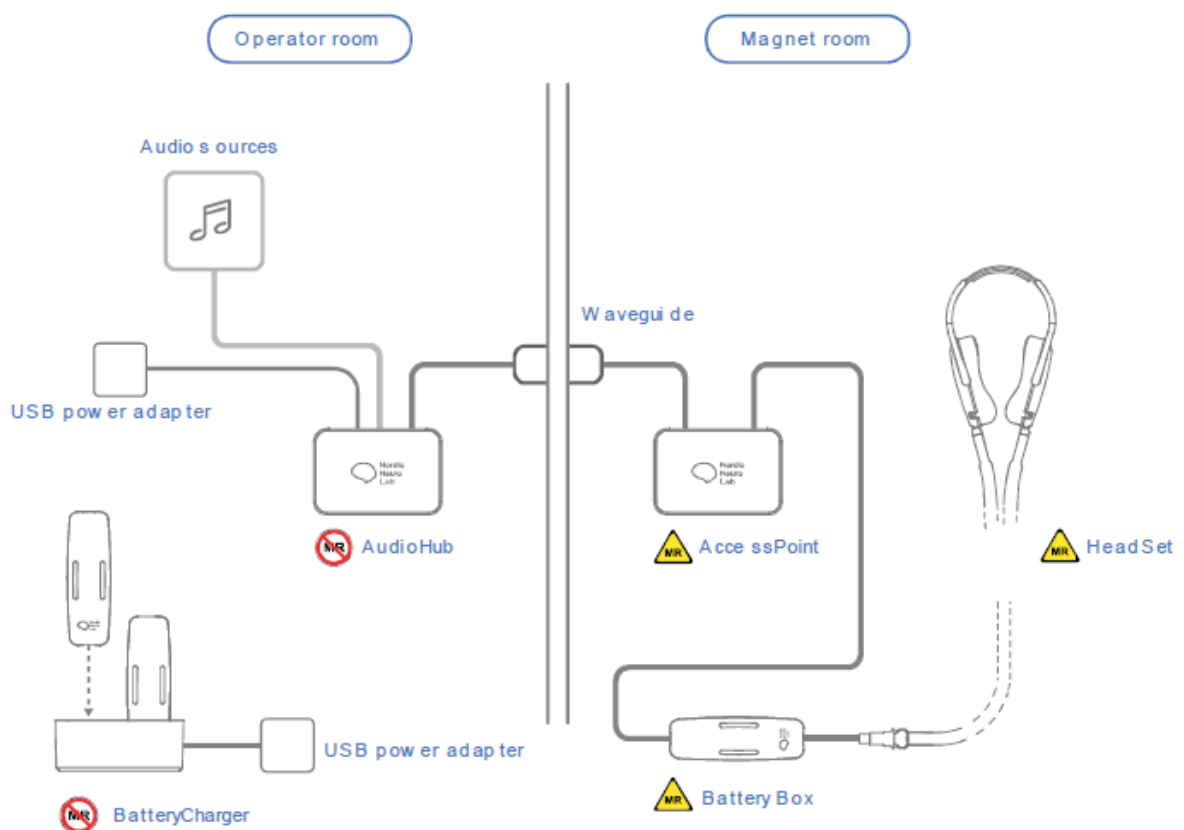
Operator room

Magnet room

Audio sources

Waveguide

USB power adapter

Nordic Neuro Lab

Nordic Neuro Lab

MR AudioHub

MR AccessPoint

MR HeadSet

USB power adapter

MR Battery Box

MR BatteryCharger